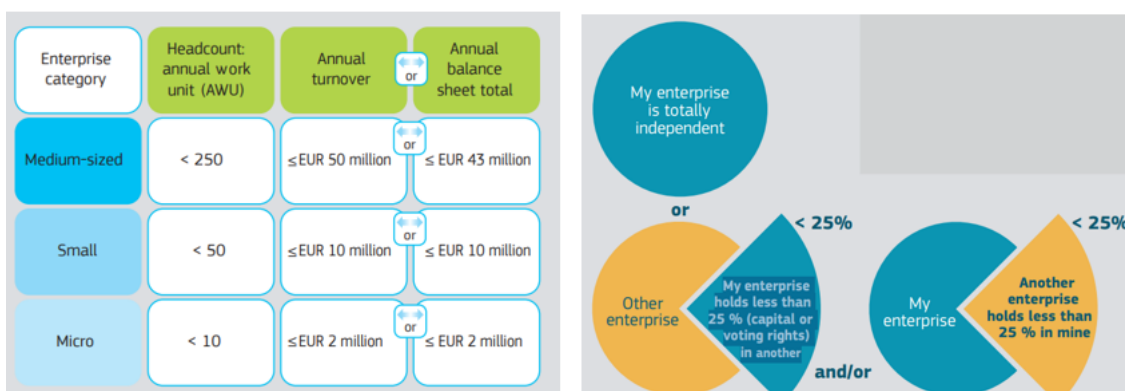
| Enterprise category | Headcount: annual work unit (AWU) | Annual turnover | or | Annual balance sheet total |
|---|---|---|---|---|
| Medium-sized | < 250 | ≤EUR 50 million | or | ≤ EUR 43 million |
| Small | < 50 | ≤EUR 10 million | or | ≤ EUR 10 million |
| Micro | < 10 | ≤EUR 2 million | or | ≤ EUR 2 million |

My enterprise is totally independent

or

< 25%

Other enterprise

My enterprise holds less than 25 % (capital or voting rights) in another

and/or

< 25%

My enterprise

Another enterprise holds less than 25 % in mine